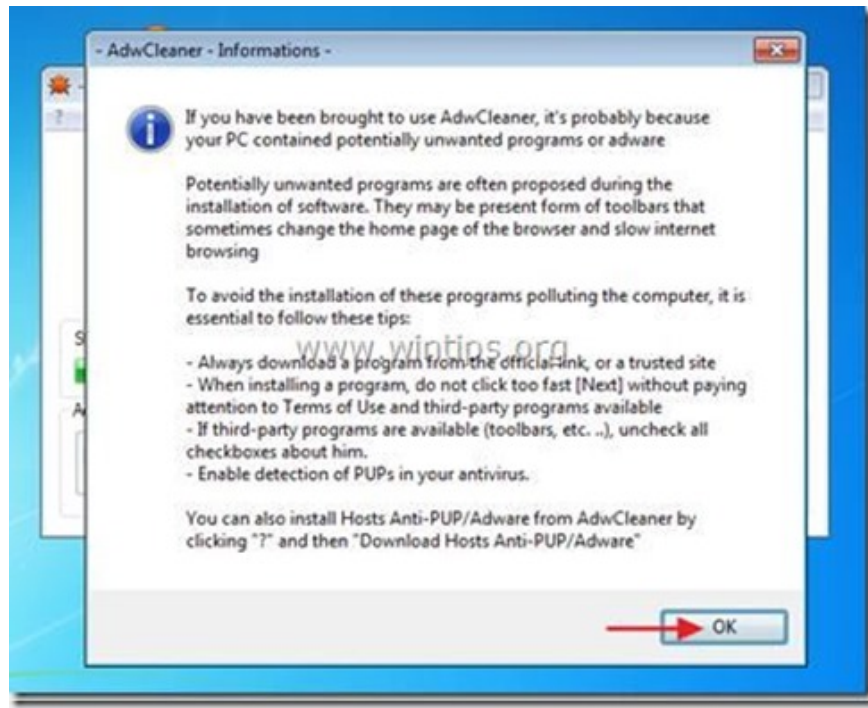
- AdwCleaner - Informations -

If you have been brought to use AdwCleaner, it's probably because your PC contained potentially unwanted programs or adware

Potentially unwanted programs are often proposed during the installation of software. They may be present form of toolbars that sometimes change the home page of the browser and slow internet browsing

To avoid the installation of these programs polluting the computer, it is essential to follow these tips:

www.wintips.org

- Always download a program from the official link, or a trusted site
- When installing a program, do not click too fast [Next] without paying attention to Terms of Use and third-party programs available
- If third-party programs are available (toolbars, etc. ..), uncheck all checkboxes about him.
- Enable detection of PUPs in your antivirus.

You can also install Hosts Anti-PUP/Adware from AdwCleaner by clicking "?" and then "Download Hosts Anti-PUP/Adware"

OK